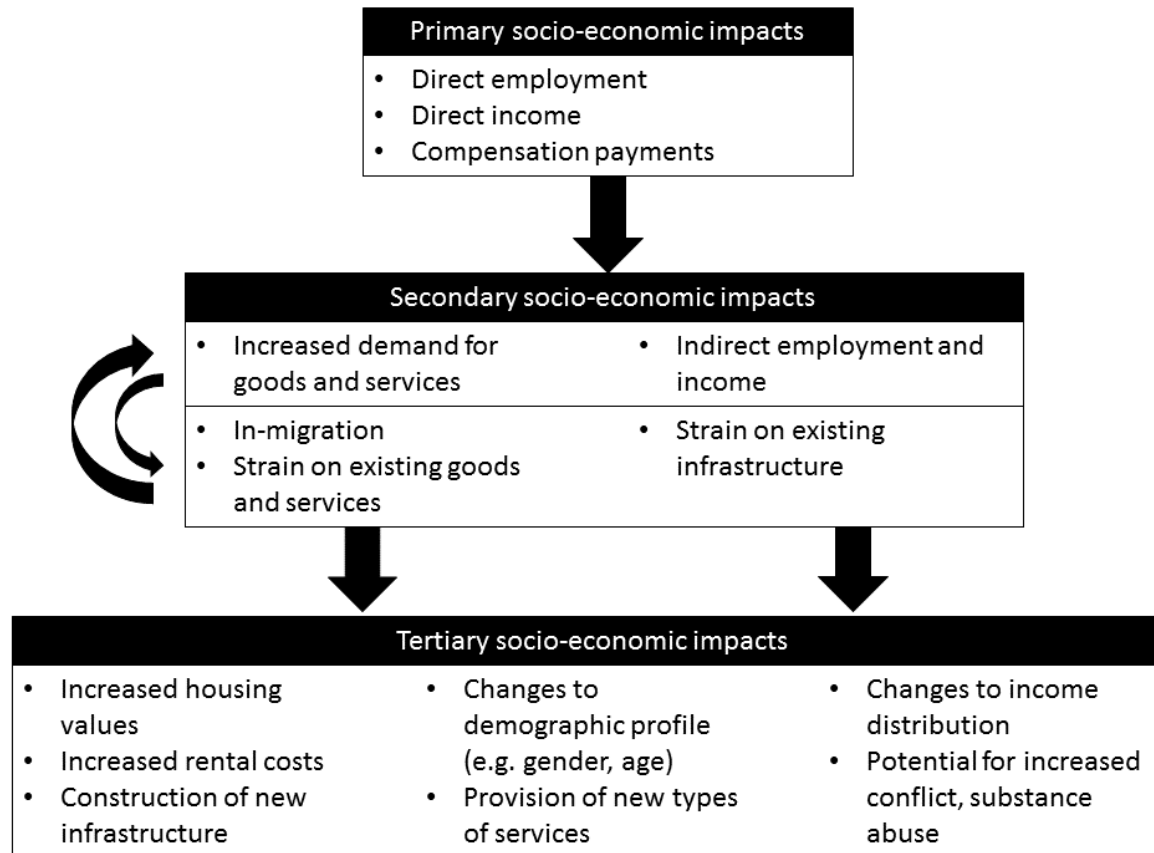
Primary socio-economic impacts

- Direct employment
- Direct income
- Compensation payments

Secondary socio-economic impacts

- Increased demand for goods and services

- Indirect employment and income

- In-migration
- Strain on existing goods and services

- Strain on existing infrastructure

Tertiary socio-economic impacts

- Increased housing values
- Increased rental costs
- Construction of new infrastructure

- Changes to demographic profile (e.g. gender, age)
- Provision of new types of services

- Changes to income distribution
- Potential for increased conflict, substance abuse